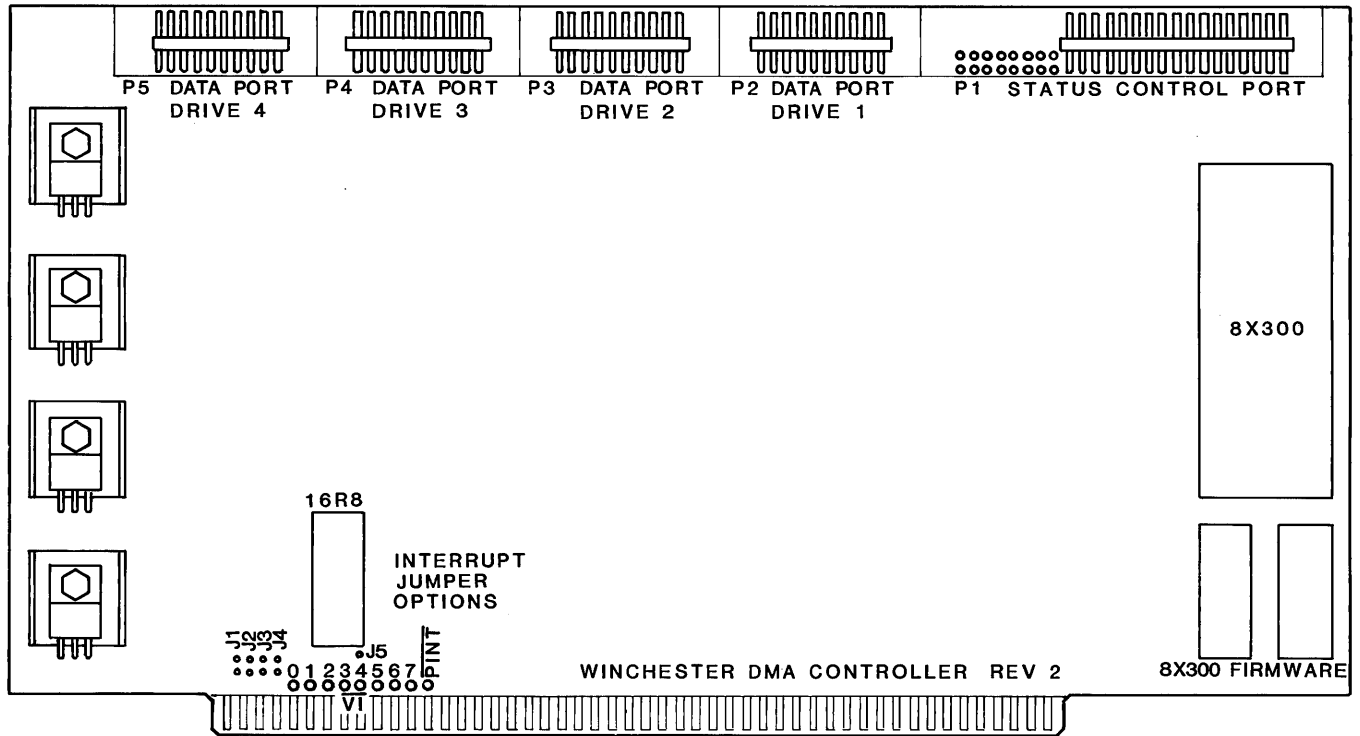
P5 DATA PORT
DRIVE 4

P4 DATA PORT
DRIVE 3

P3 DATA PORT
DRIVE 2

P2 DATA PORT
DRIVE 1

P1 STATUS CONTROL PORT

8X300

16R8

INTERRUPT
JUMPER
OPTIONS

J1
J2
J3
J4

J5

0 1 2 3 4 5 6 7 PINT

VI

WINCHESTER DMA CONTROLLER REV 2

8X300 FIRMWARE